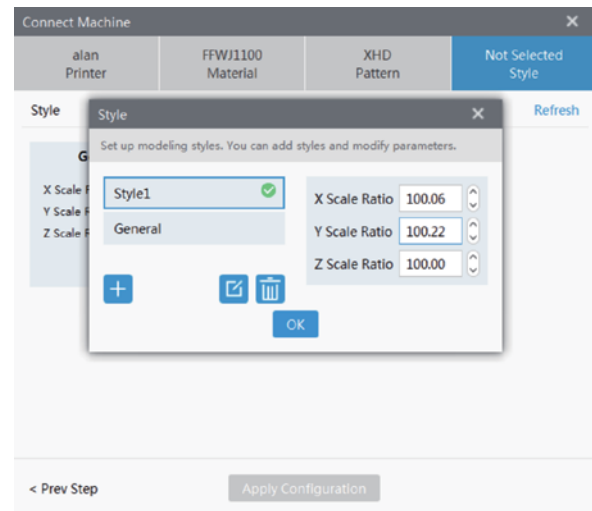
Connect Machine ×

| alan Printer | FFWJ1100 Material | XHD Pattern | Not Selected Style |
|---|---|---|---|

Style

Refresh

G

X Scale R

Y Scale R

Z Scale R

Style ×

Set up modeling styles. You can add styles and modify parameters.

Style1

General

X Scale Ratio 100.06

Y Scale Ratio 100.22

Z Scale Ratio 100.00

OK

< Prev Step

Apply Configuration